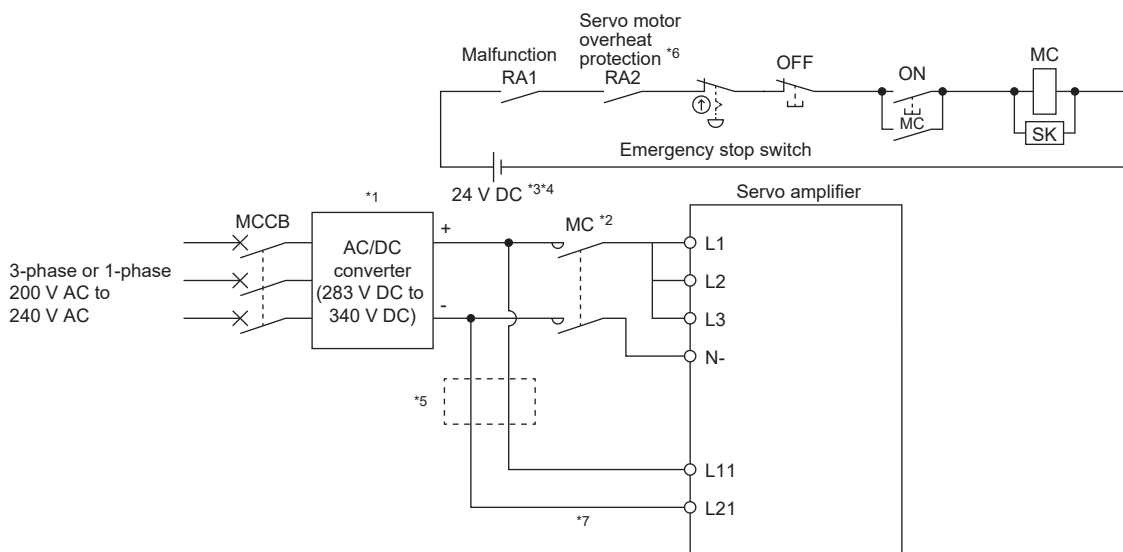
Servo motor overheat protection *6

Malfunction RA1

RA2

OFF

ON

MC

MC

SK

Emergency stop switch

24 V DC *3*4

*1

Servo amplifier

MCCB

3-phase or 1-phase 200 V AC to 240 V AC

AC/DC converter (283 V DC to 340 V DC)

+

-

MC *2

L1

L2

L3

N-

*5

L11

L21

*7